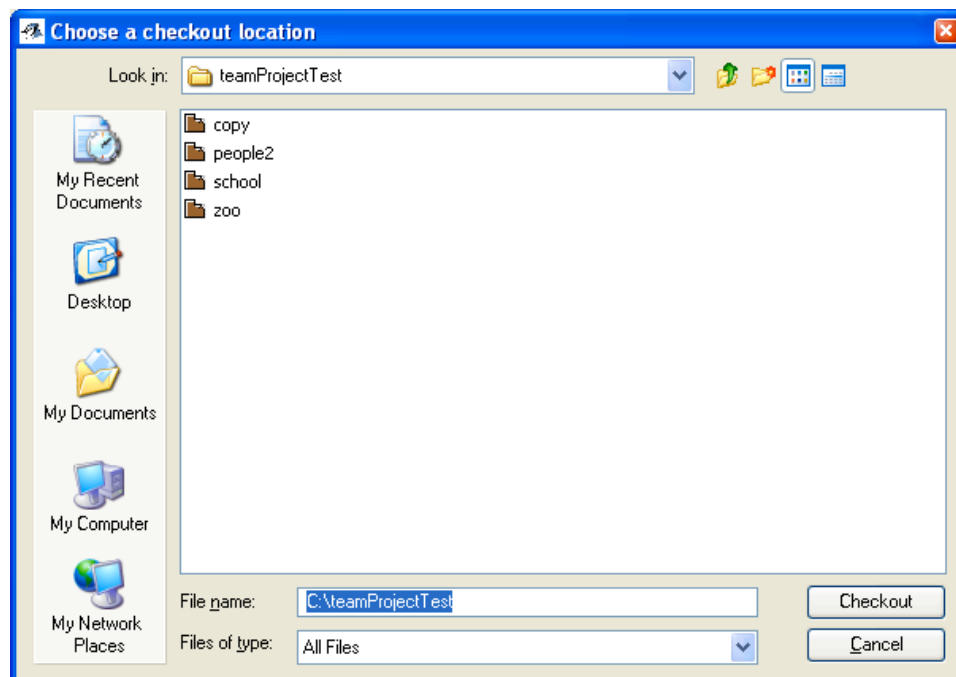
Choose a checkout location

Look in: teamProjectTest

My Recent Documents

Desktop

My Documents

My Computer

My Network Places

copy
people2
school
zoo

File name: C:\teamProjectTest

Files of type: All Files

Checkout

Cancel